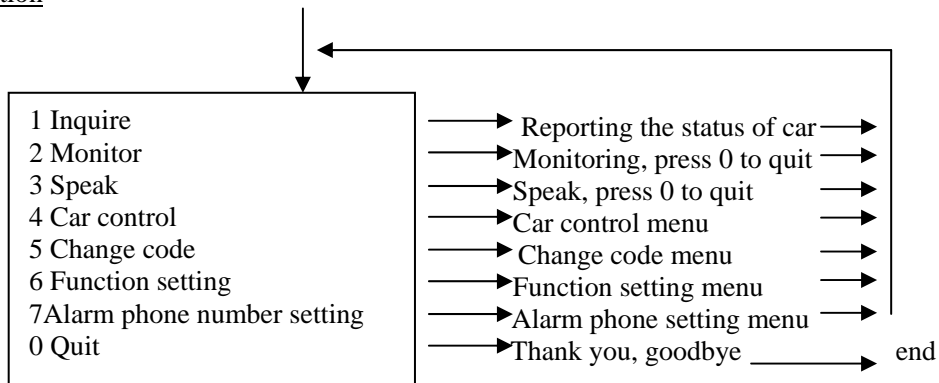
tion

1 Inquire
2 Monitor
3 Speak
4 Car control
5 Change code
6 Function setting
7Alarm phone number setting
0 Quit

Reporting the status of car
Monitoring, press 0 to quit
Speak, press 0 to quit
Car control menu
Change code menu
Function setting menu
Alarm phone setting menu
Thank you, goodbye

end